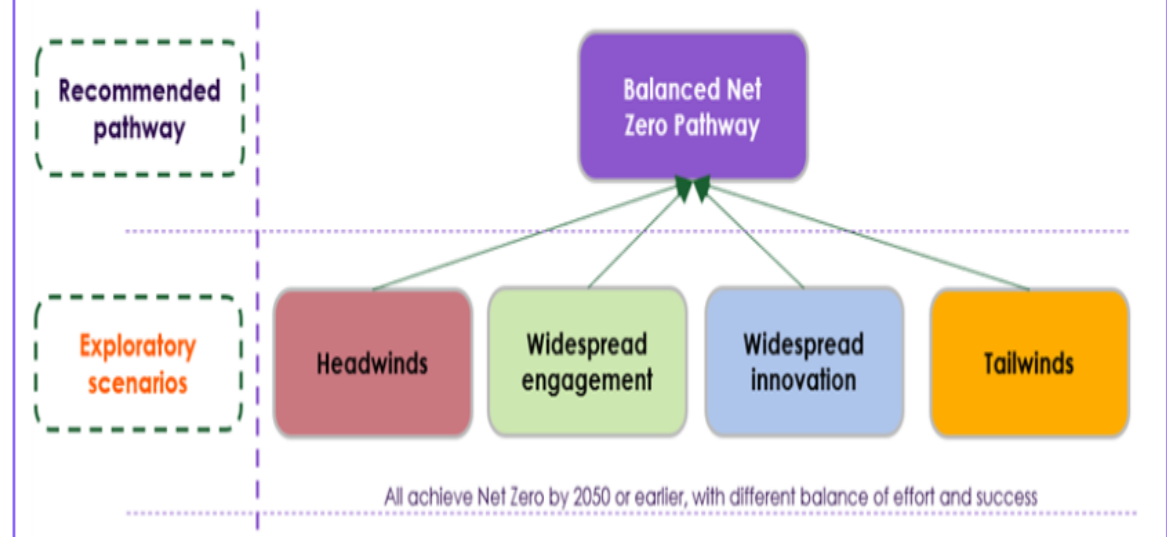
Recommended pathway

Balanced Net Zero Pathway

Exploratory scenarios

Headwinds

Widespread engagement

Widespread innovation

Tailwinds

All achieve Net Zero by 2050 or earlier, with different balance of effort and success